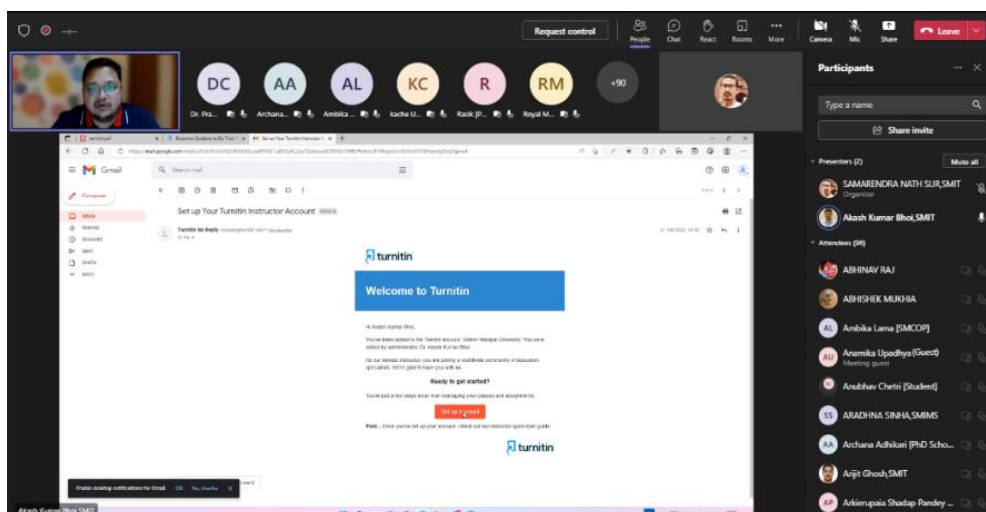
Request control

People Chat React Rooms More Camera Mic Share Leave

DC AA AL KC R RM +90

Dr. Pra... Archana... Ambika... Kache U... Rasik (P... Royal M...

Participants

Type a name

Share invite

Presenters (2) Mute all

SAMARENDRA NATH SUR,SMIT
Organizer

Akash Kumar Bhoi,SMIT

Attendees (98)

ABHINAV RAJ

ABHISHEK MUKHIA

Ambika Lama [SMCOP]

Anamika Upadhya (Guest)
Meeting guest

Anubhav Chetri [Student]

ARADHNA SINHA,SMIMS

Archana Adhikari [PhD Scho...

Arijit Ghosh,SMIT

Arkierupaia Shadap Pandey ...

Gmail

Search mail

Compose

Inbox
Starred
Snoozed
Sent
Drafts
More

Set up Your Turnitin Instructor Account

Turnitin No Reply

turnitin

Welcome to Turnitin

Hi Akash Kumar Bhoi,

You've been added to the Turnitin account, Sikkim Manipal University. You were added by administrator, Dr. Akash Kumar Bhoi.

As our newest instructor, you are joining a worldwide community of education specialists. We're glad to have you with us.

Ready to get started?

You're just a few steps away from managing your classes and assignments.

Set up my account

Psst... Once you've set up your account, check out our instructor quick start guide.

turnitin

Enable desktop notifications for Gmail. OK No, thanks

Akash Kumar Bhoi,SMIT